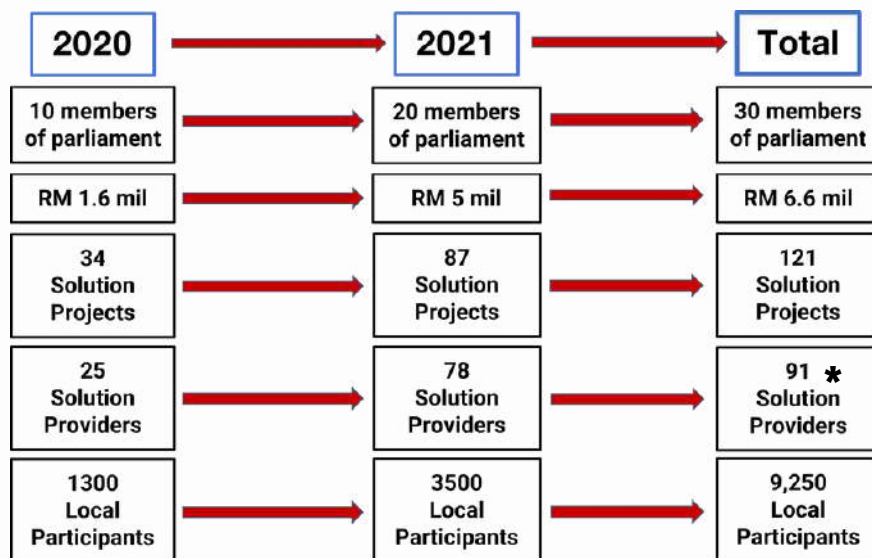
2020

2021

Total

10 members of parliament

20 members of parliament

30 members of parliament

RM 1.6 mil

RM 5 mil

RM 6.6 mil

34 Solution Projects

87 Solution Projects

121 Solution Projects

25 Solution Providers

78 Solution Providers

91 * Solution Providers

1300 Local Participants

3500 Local Participants

9,250 Local Participants